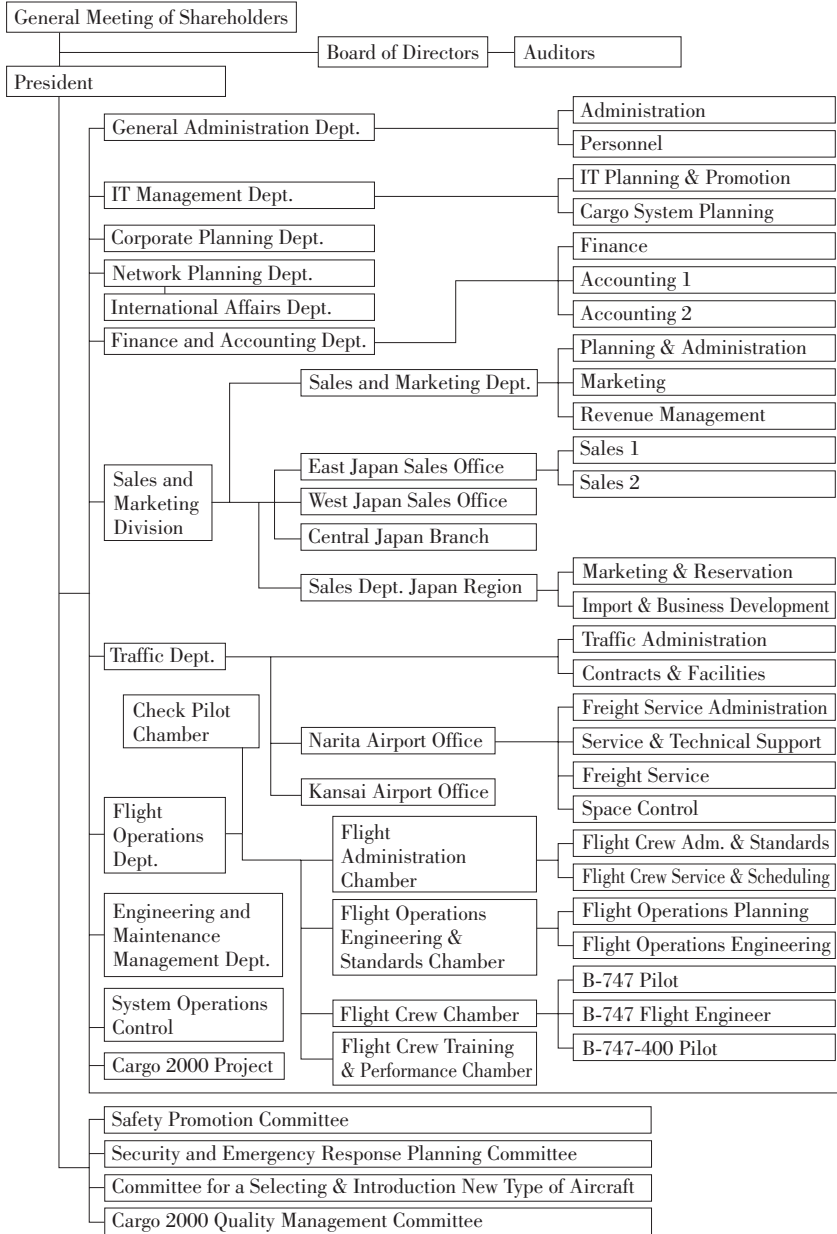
General Meeting of Shareholders

Board of Directors

Auditors

President

General Administration Dept.

Administration

Personnel

IT Management Dept.

IT Planning & Promotion

Cargo System Planning

Corporate Planning Dept.

Network Planning Dept.

International Affairs Dept.

Finance and Accounting Dept.

Finance

Accounting 1

Accounting 2

Sales and Marketing Division

Sales and Marketing Dept.

Planning & Administration

Marketing

Revenue Management

East Japan Sales Office

Sales 1

Sales 2

West Japan Sales Office

Central Japan Branch

Sales Dept. Japan Region

Marketing & Reservation

Import & Business Development

Traffic Dept.

Traffic Administration

Contracts & Facilities

Narita Airport Office

Freight Service Administration

Service & Technical Support

Freight Service

Space Control

Kansai Airport Office

Check Pilot Chamber

Flight Operations Dept.

Flight Administration Chamber

Flight Crew Adm. & Standards

Flight Crew Service & Scheduling

Flight Operations Engineering & Standards Chamber

Flight Operations Planning

Flight Operations Engineering

Flight Crew Chamber

B-747 Pilot

B-747 Flight Engineer

B-747-400 Pilot

Flight Crew Training & Performance Chamber

Engineering and Maintenance Management Dept.

System Operations Control

Cargo 2000 Project

Safety Promotion Committee

Security and Emergency Response Planning Committee

Committee for a Selecting & Introduction New Type of Aircraft

Cargo 2000 Quality Management Committee